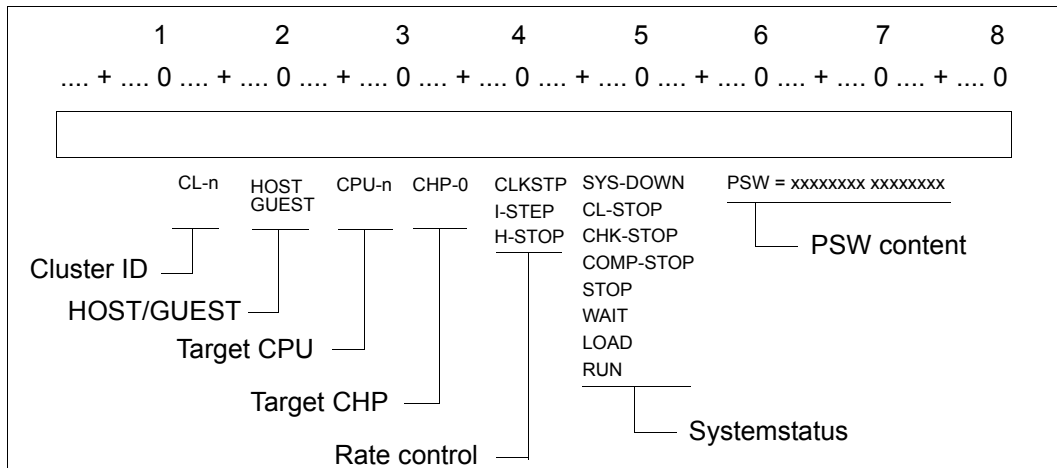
1 2 3 4 5 6 7 8
.... + .... 0 .... + .... 0 .... + .... 0 .... + .... 0 .... + .... 0 .... + .... 0 .... + .... 0 .... + .... 0

CL-n
HOST
GUEST
CPU-n
CHP-0
CLKSTP
I-STEP
H-STOP
SYS-DOWN
CL-STOP
CHK-STOP
COMP-STOP
STOP
WAIT
LOAD
RUN
PSW = xxxxxxxx xxxxxxxx

PSW content
Cluster ID
HOST/GUEST
Target CPU
Target CHP
Systemstatus
Rate control